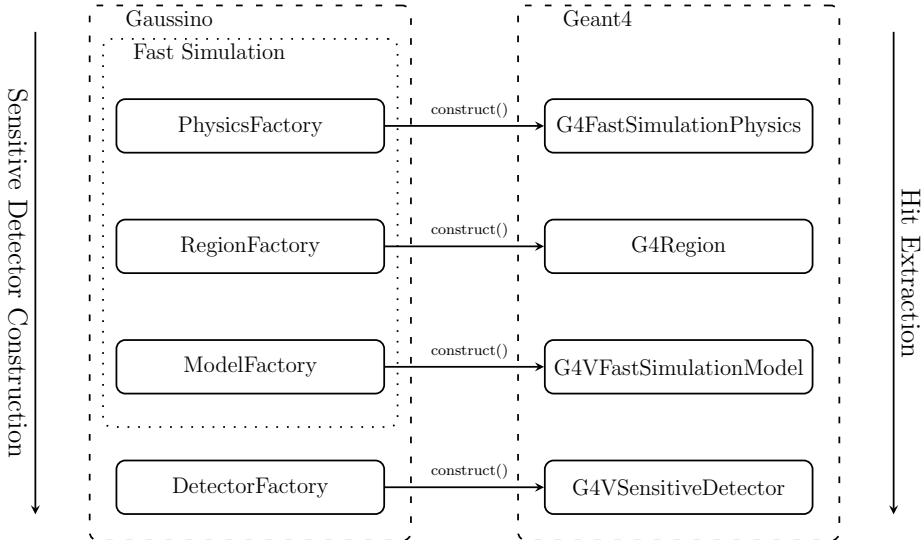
Sensitive Detector Construction

Gaussino

Fast Simulation

PhysicsFactory

RegionFactory

ModelFactory

DetectorFactory

construct()

construct()

construct()

construct()

Geant4

G4FastSimulationPhysics

G4Region

G4VFastSimulationModel

G4VSensitiveDetector

Hit Extraction